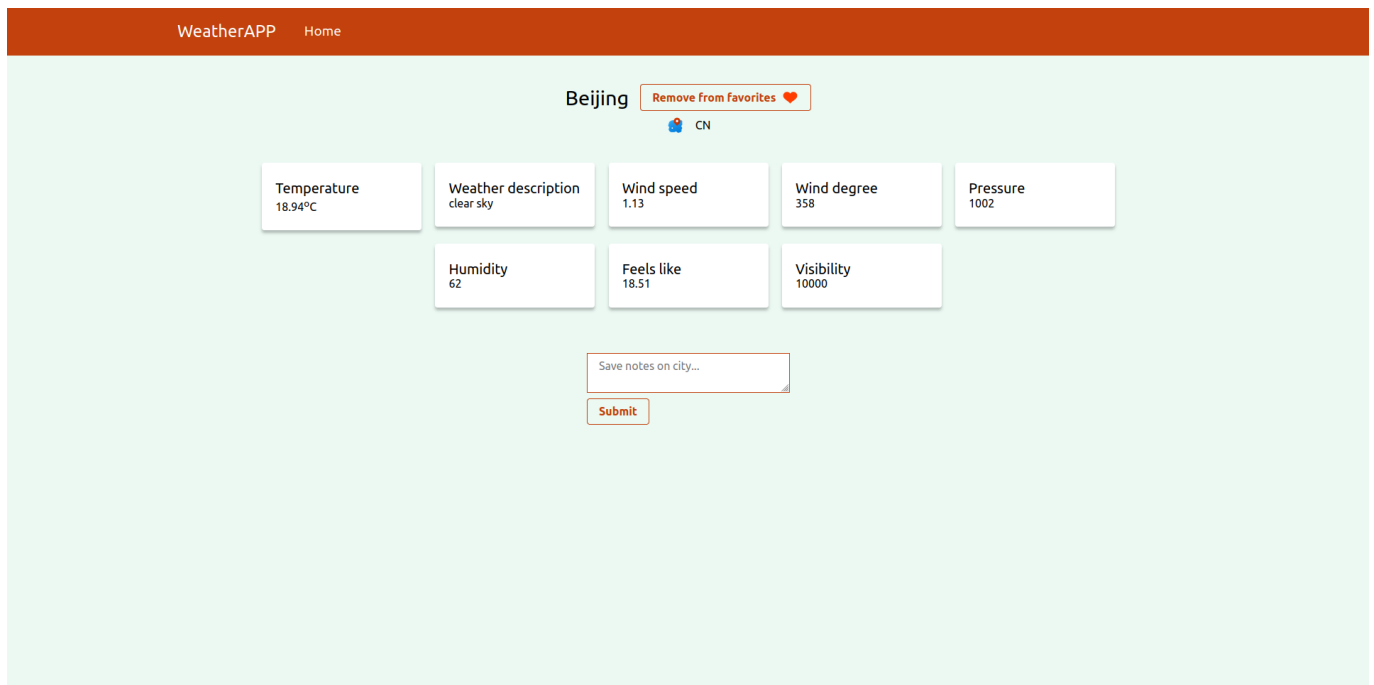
WeatherAPP Home

Beijing Remove from favorites

CN

Temperature
18.94ºC

Weather description
clear sky

Wind speed
1.13

Wind degree
358

Pressure
1002

Humidity
62

Feels like
18.51

Visibility
10000

Save notes on city...

Submit